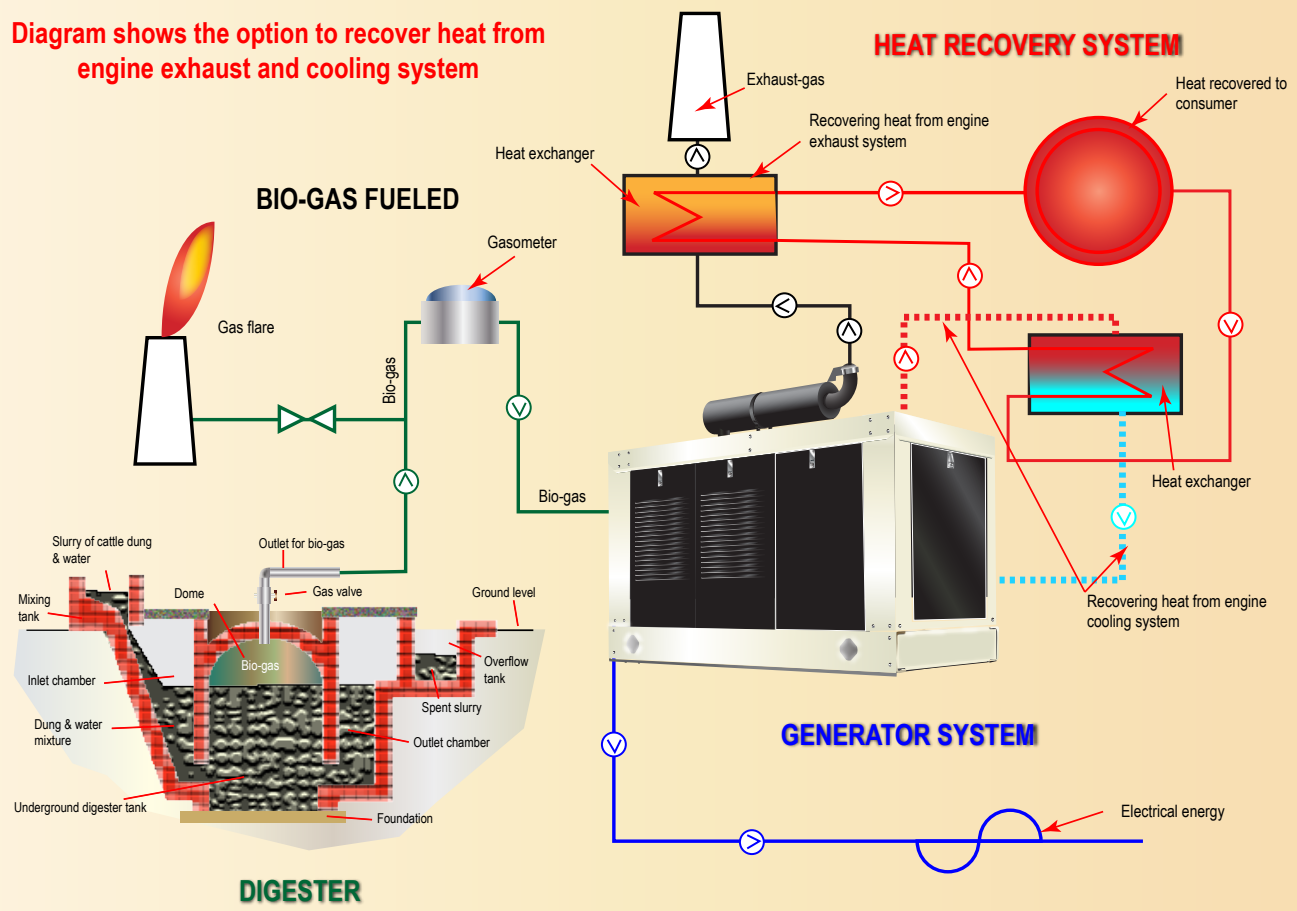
Diagram shows the option to recover heat from engine exhaust and cooling system

HEAT RECOVERY SYSTEM

Exhaust-gas

Heat recovered to consumer

Recovering heat from engine exhaust system

Heat exchanger

BIO-GAS FUELED

Gasometer

Gas flare

Bio-gas

Heat exchanger

Bio-gas

Slurry of cattle dung & water

Outlet for bio-gas

Mixing tank

Dome

Gas valve

Ground level

Recovering heat from engine cooling system

Bio-gas

Overflow tank

Inlet chamber

Spent slurry

Dung & water mixture

Outlet chamber

GENERATOR SYSTEM

Underground digester tank

Foundation

Electrical energy

DIGESTER